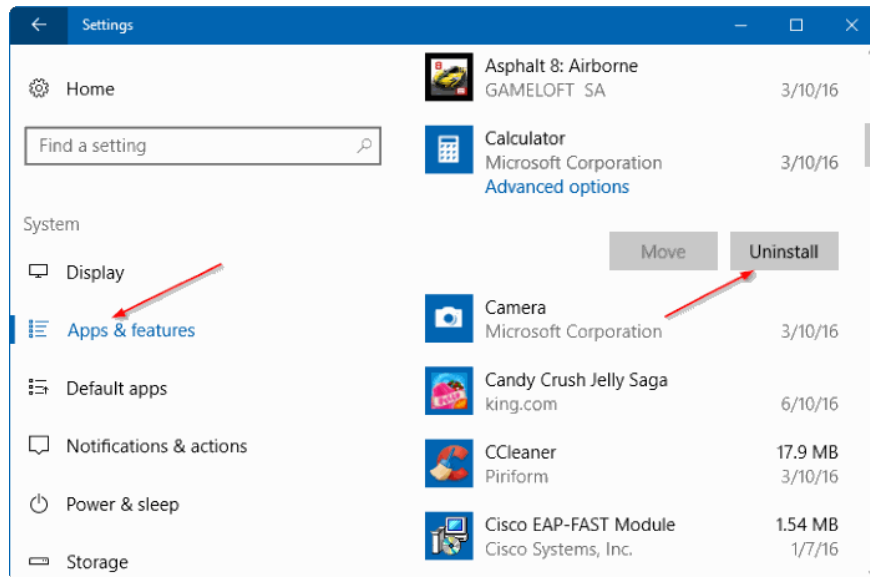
Settings

Home

Find a setting

System

Display

Apps & features

Default apps

Notifications & actions

Power & sleep

Storage

Asphalt 8: Airborne
GAMELOFT SA 3/10/16

Calculator
Microsoft Corporation 3/10/16
Advanced options

Move Uninstall

Camera
Microsoft Corporation 3/10/16

Candy Crush Jelly Saga
king.com 6/10/16

CCleaner 17.9 MB
Piriform 3/10/16

Cisco EAP-FAST Module 1.54 MB
Cisco Systems, Inc. 1/7/16